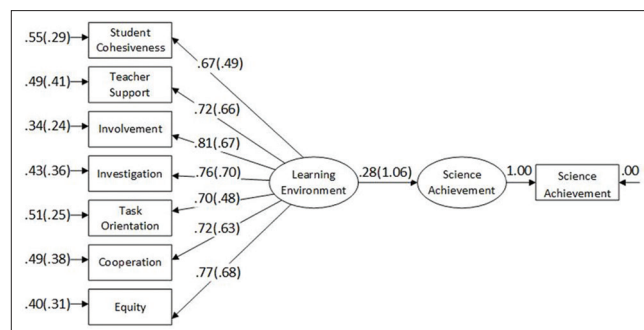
.55(.29) Student Cohesiveness
.49(.41) Teacher Support
.34(.24) Involvement
.43(.36) Investigation
.51(.25) Task Orientation
.49(.38) Cooperation
.40(.31) Equity

.67(.49)
.72(.66)
.81(.67)
.76(.70)
.70(.48)
.72(.63)
.77(.68)

Learning Environment
.28(1.06)
Science Achievement
1.00
Science Achievement
.00